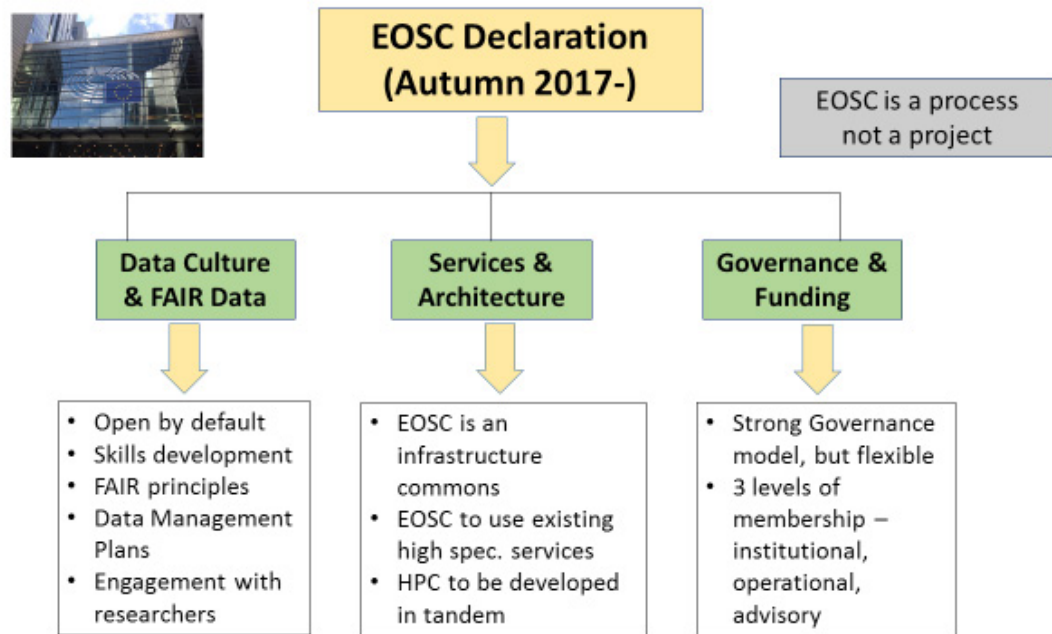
EOSC Declaration (Autumn 2017-)

EOSC is a process not a project

Data Culture & FAIR Data

Services & Architecture

Governance & Funding

- Open by default
- Skills development
- FAIR principles
- Data Management Plans
- Engagement with researchers

- EOSC is an infrastructure commons
- EOSC to use existing high spec. services
- HPC to be developed in tandem

- Strong Governance model, but flexible
- 3 levels of membership – institutional, operational, advisory